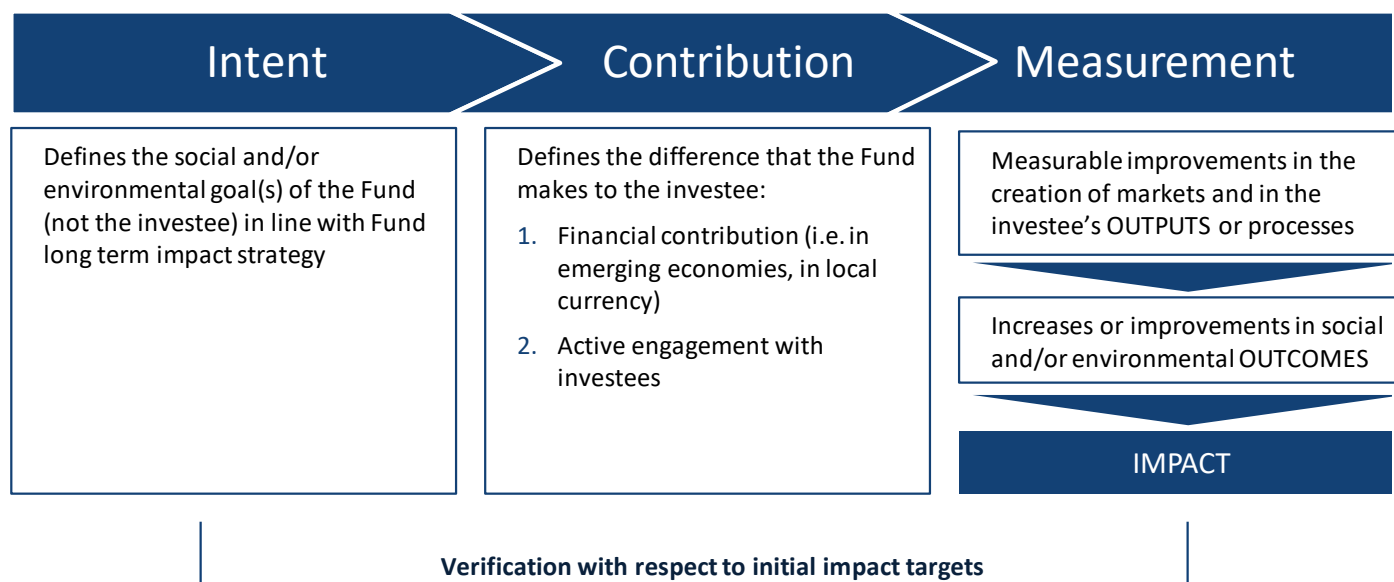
Intent

Contribution

Measurement

Defines the social and/or environmental goal(s) of the Fund (not the investee) in line with Fund long term impact strategy

Defines the difference that the Fund makes to the investee:

1. Financial contribution (i.e. in emerging economies, in local currency)

2. Active engagement with investees

Measurable improvements in the creation of markets and in the investee's OUTPUTS or processes

Increases or improvements in social and/or environmental OUTCOMES

IMPACT

Verification with respect to initial impact targets